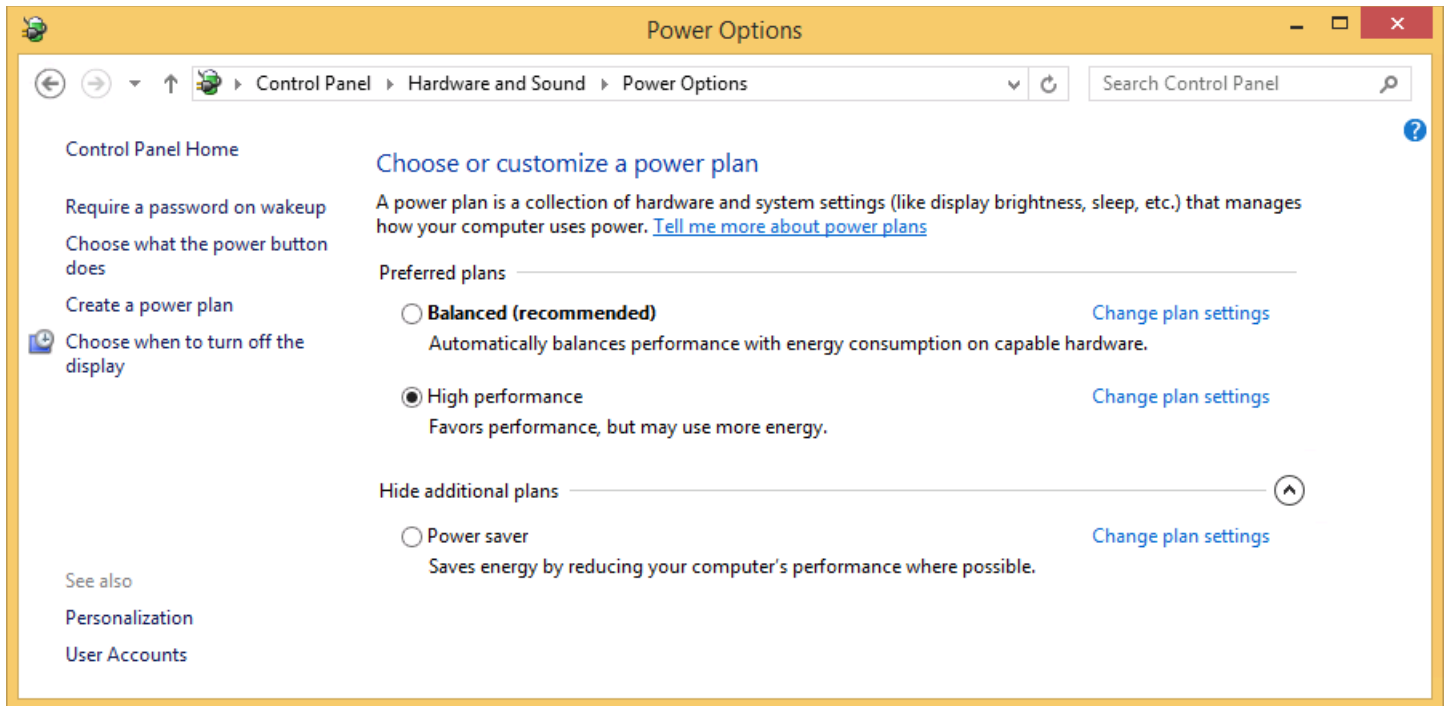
Power Options

Control Panel ▸ Hardware and Sound ▸ Power Options

Search Control Panel

Control Panel Home

Require a password on wakeup

Choose what the power button does

Create a power plan

Choose when to turn off the display

See also

Personalization

User Accounts

Choose or customize a power plan

A power plan is a collection of hardware and system settings (like display brightness, sleep, etc.) that manages how your computer uses power. Tell me more about power plans

Preferred plans

Balanced (recommended)
Change plan settings
Automatically balances performance with energy consumption on capable hardware.

High performance
Change plan settings
Favors performance, but may use more energy.

Hide additional plans

Power saver
Change plan settings
Saves energy by reducing your computer's performance where possible.